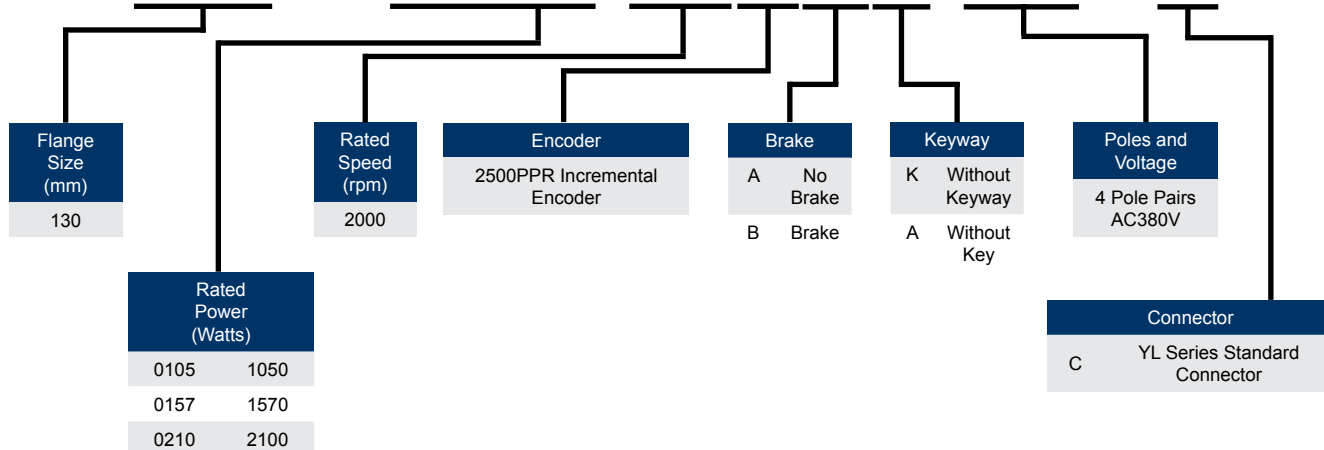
Flange Size (mm)
130

Rated Power (Watts)
| 0105 | 1050 |
|---|---|
| 0157 | 1570 |
| 0210 | 2100 |

Rated Speed (rpm)
2000

Encoder
2500PPR Incremental Encoder

Brake
| A | No Brake |
|---|---|
| B | Brake |

Keyway
| K | Without Keyway |
|---|---|
| A | Without Key |

Poles and Voltage
4 Pole Pairs AC380V

Connector
| C | YL Series Standard Connector |
|---|---|